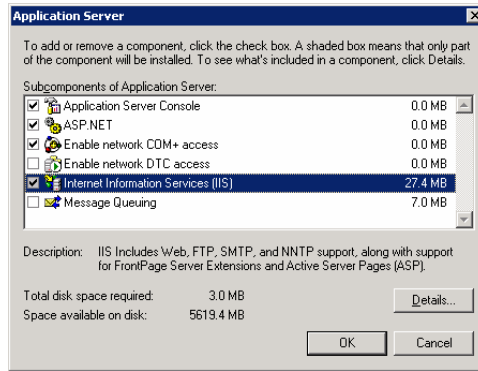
Application Server

To add or remove a component, click the check box. A shaded box means that only part of the component will be installed. To see what's included in a component, click Details.

Subcomponents of Application Server:

| | | |
|---|---|---|
| ☑ | Application Server Console | 0.0 MB |
| ☑ | ASP.NET | 0.0 MB |
| ☑ | Enable network COM+ access | 0.0 MB |
| ☐ | Enable network DTC access | 0.0 MB |
| ☑ | Internet Information Services (IIS) | 27.4 MB |
| ☐ | Message Queuing | 7.0 MB |

Description: IIS Includes Web, FTP, SMTP, and NNTP support, along with support for FrontPage Server Extensions and Active Server Pages (ASP).

Total disk space required: 3.0 MB
Space available on disk: 5619.4 MB

Details...

OK
Cancel